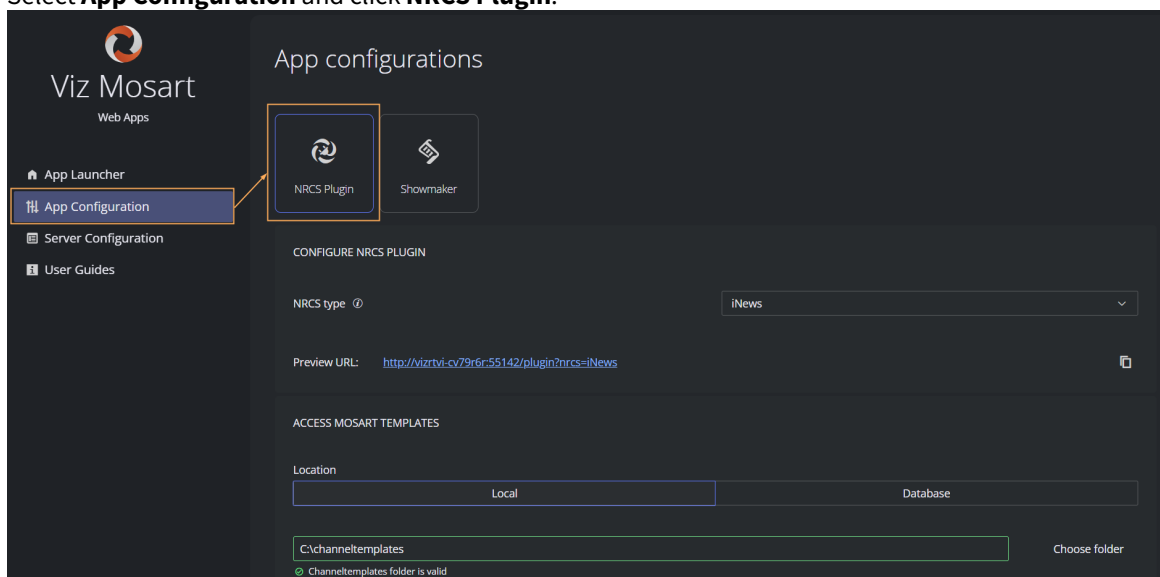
Select **App Configuration** and click **NRCS Plugin**.

Viz Mosart
Web Apps

App Launcher
App Configuration
Server Configuration
User Guides

App configurations

NRCS Plugin
Showmaker

CONFIGURE NRCS PLUGIN

NRCS type

iNews

Preview URL: http://vizrtvi-cv79r6r:55142/plugin?nrcs=iNews

ACCESS MOSART TEMPLATES

Location

Local
Database

C:\channeltemplates
Choose folder

Channeltemplates folder is valid